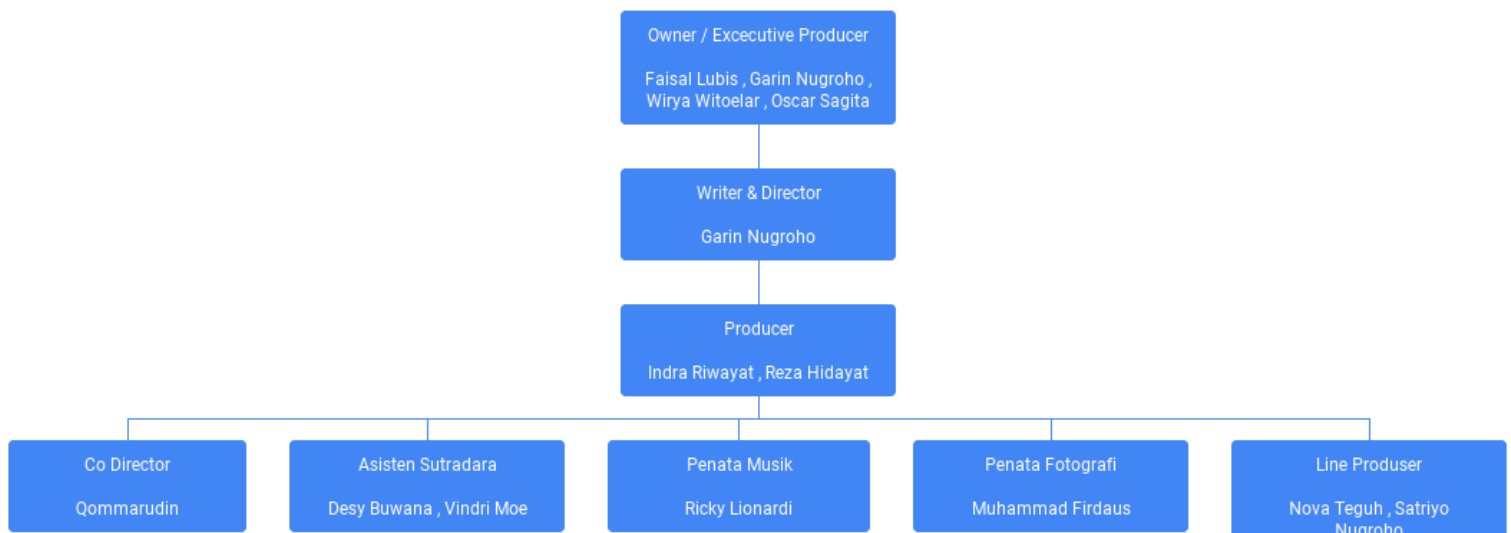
Owner / Excecutive Producer

Faisal Lubis , Garin Nugroho , Wirya Witoelar , Oscar Sagita

Writer & Director

Garin Nugroho

Producer

Indra Riwayat , Reza Hidayat

Co Director

Qommarudin

Asisten Sutradara

Desy Buwana , Vindri Moe

Penata Musik

Ricky Lionardi

Penata Fotografi

Muhammad Firdaus

Line Produser

Nova Teguh , Satriyo Nugroho